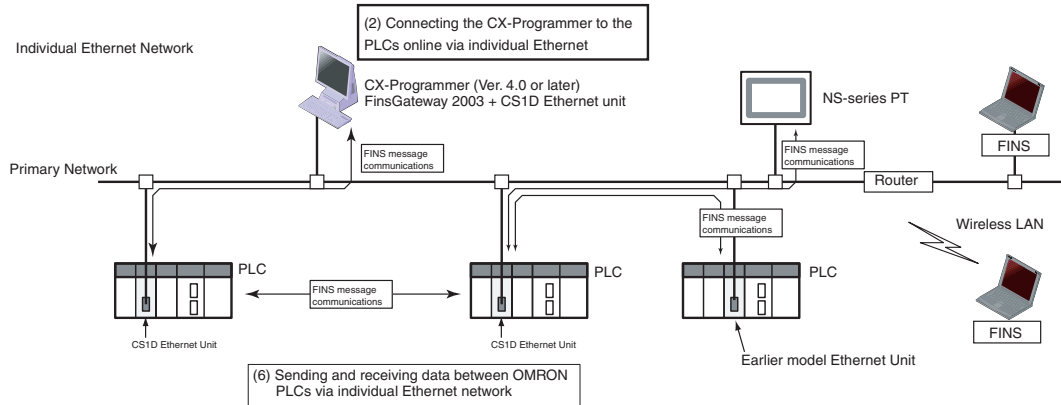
(2) Connecting the CX-Programmer to the PLCs online via individual Ethernet

Individual Ethernet Network

CX-Programmer (Ver. 4.0 or later)
FinsGateway 2003 + CS1D Ethernet unit

NS-series PT

FINS

FINS message communications

Primary Network

FINS message communications

Router

FINS message communications

Wireless LAN

PLC

PLC

PLC

FINS message communications

FINS

CS1D Ethernet Unit

CS1D Ethernet Unit

Earlier model Ethernet Unit

(6) Sending and receiving data between OMRON PLCs via individual Ethernet network